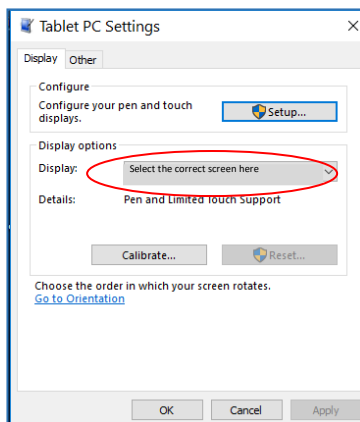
Tablet PC Settings

Display Other

Configure

Configure your pen and touch displays.

Setup...

Display options

Display: Select the correct screen here

Details: Pen and Limited Touch Support

Calibrate... Reset...

Choose the order in which your screen rotates.

Go to Orientation

OK Cancel Apply